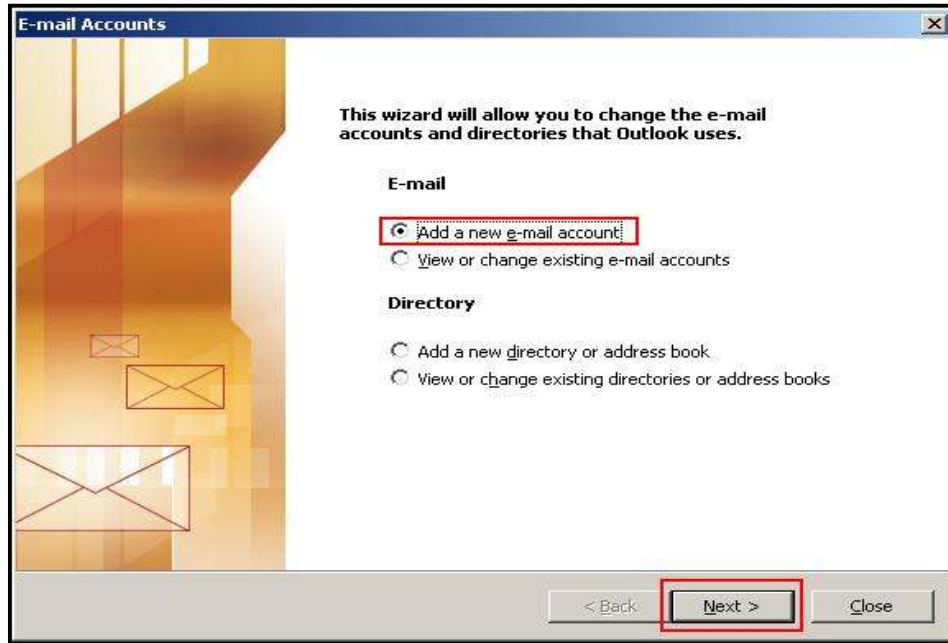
E-mail Accounts

This wizard will allow you to change the e-mail accounts and directories that Outlook uses.

E-mail

Add a new e-mail account

View or change existing e-mail accounts

Directory

Add a new directory or address book

View or change existing directories or address books

< Back

Next >

Close